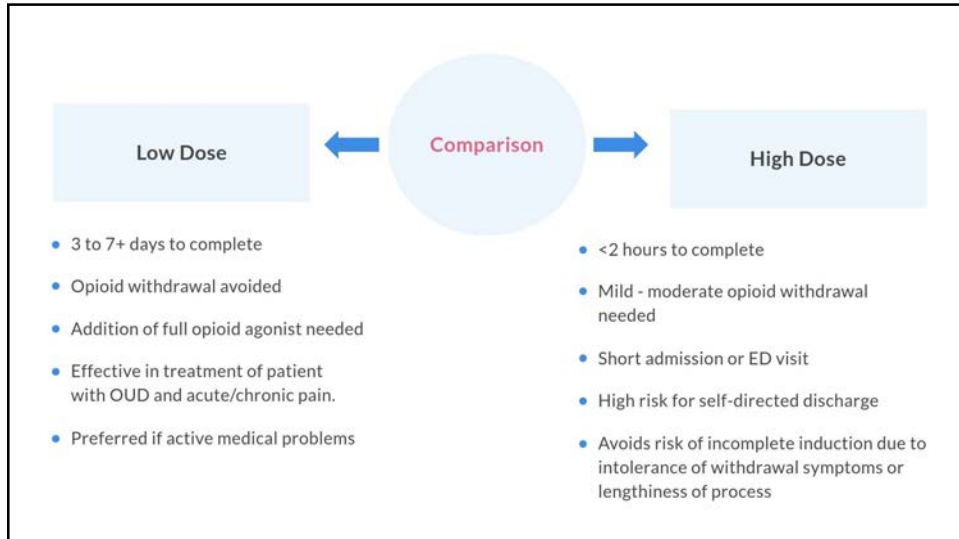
Comparison

Low Dose

- 3 to 7+ days to complete
- Opioid withdrawal avoided
- Addition of full opioid agonist needed
- Effective in treatment of patient with OUD and acute/chronic pain.
- Preferred if active medical problems

High Dose

- <2 hours to complete
- Mild - moderate opioid withdrawal needed
- Short admission or ED visit
- High risk for self-directed discharge
- Avoids risk of incomplete induction due to intolerance of withdrawal symptoms or lengthiness of process